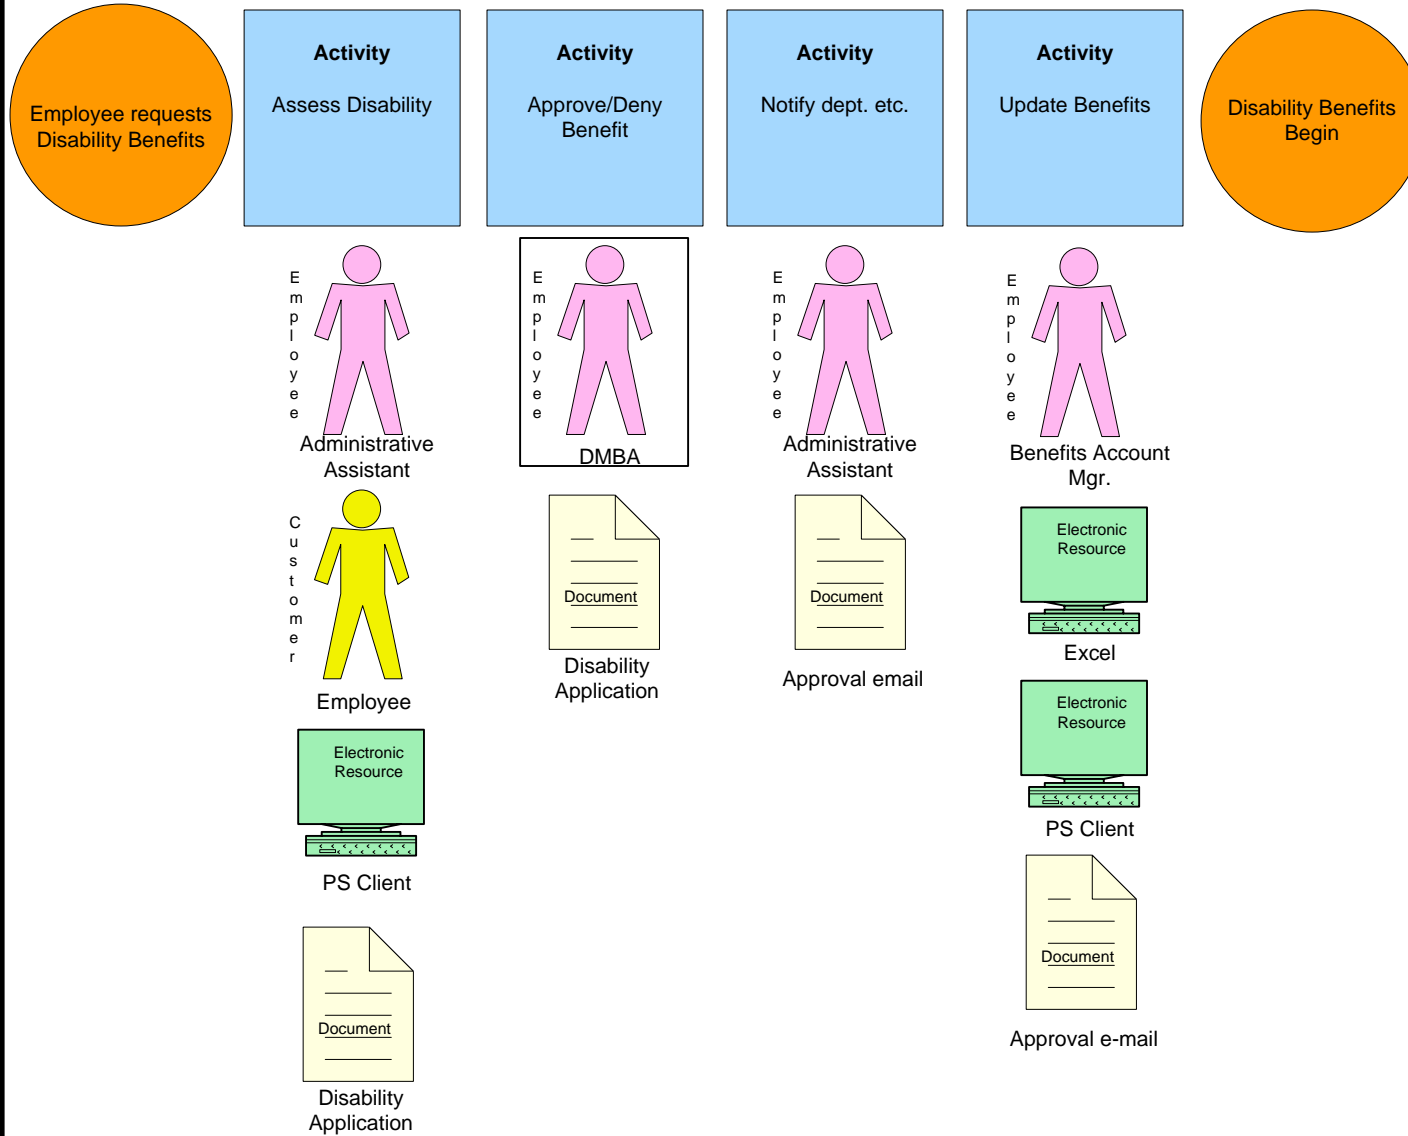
Employee requests Disability Benefits

Activity

Assess Disability

Employee

Administrative Assistant

Customer

Employee

Electronic Resource

PS Client

Document

Disability Application

Activity

Approve/Deny Benefit

Employee

DMBA

Document

Disability Application

Activity

Notify dept. etc.

Employee

Administrative Assistant

Document

Approval email

Activity

Update Benefits

Employee

Benefits Account Mgr.

Electronic Resource

Excel

Electronic Resource

PS Client

Document

Approval e-mail

Disability Benefits Begin